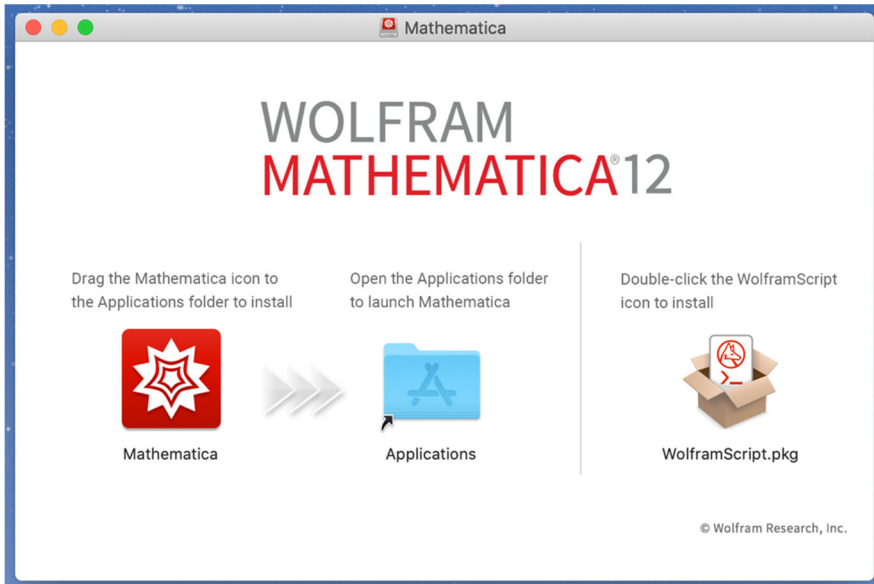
Mathematica

WOLFRAM
MATHEMATICA®12

Drag the Mathematica icon to the Applications folder to install

Mathematica

Open the Applications folder to launch Mathematica

Applications

Double-click the WolframScript icon to install

WolframScript.pkg

© Wolfram Research, Inc.